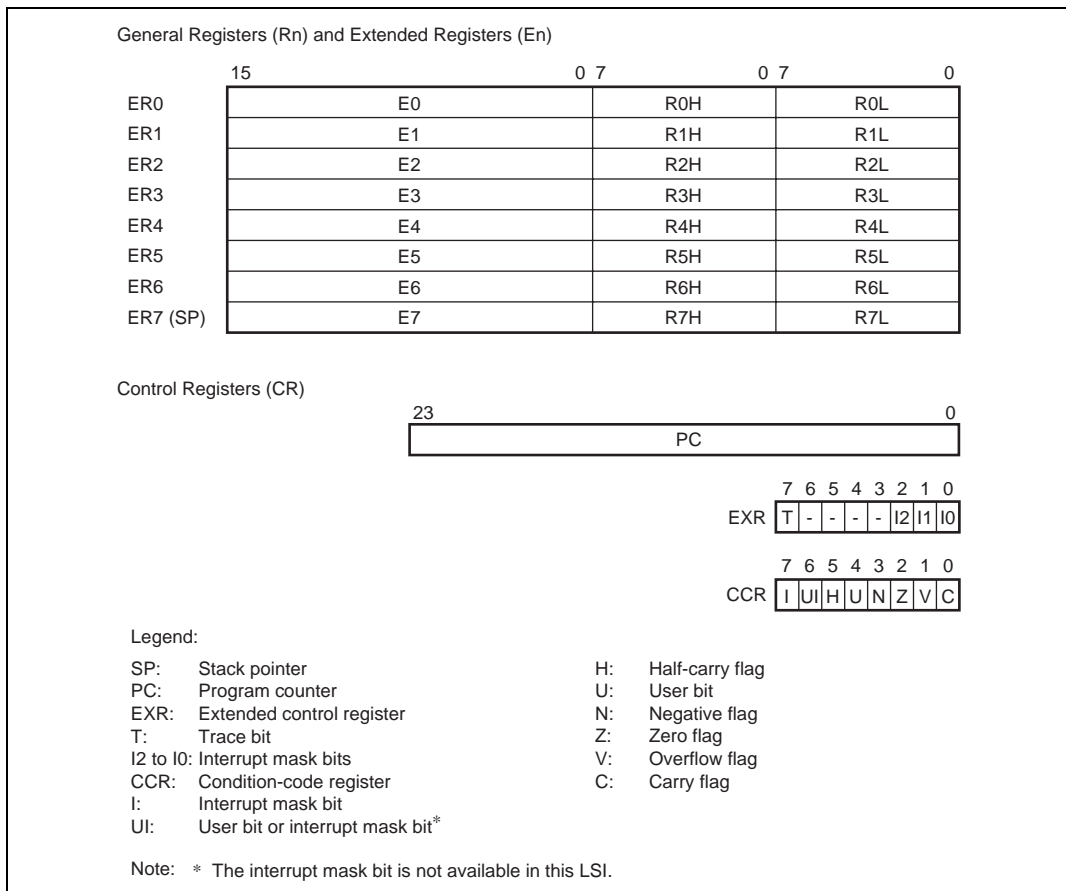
General Registers (Rn) and Extended Registers (En)

| | 15 0 | 7 0 | 7 0 |
|---|---|---|---|
| ER0 | E0 | R0H | R0L |
| ER1 | E1 | R1H | R1L |
| ER2 | E2 | R2H | R2L |
| ER3 | E3 | R3H | R3L |
| ER4 | E4 | R4H | R4L |
| ER5 | E5 | R5H | R5L |
| ER6 | E6 | R6H | R6L |
| ER7 (SP) | E7 | R7H | R7L |

Control Registers (CR)

23 0
PC

| | 7 | 6 | 5 | 4 | 3 | 2 | 1 | 0 |
|---|---|---|---|---|---|---|---|---|
| EXR | T | - | - | - | - | I2 | I1 | I0 |

| | 7 | 6 | 5 | 4 | 3 | 2 | 1 | 0 |
|---|---|---|---|---|---|---|---|---|
| CCR | I | UI | H | U | N | Z | V | C |

Legend:

SP: Stack pointer
PC: Program counter
EXR: Extended control register
T: Trace bit
I2 to I0: Interrupt mask bits
CCR: Condition-code register
I: Interrupt mask bit
UI: User bit or interrupt mask bit*

H: Half-carry flag
U: User bit
N: Negative flag
Z: Zero flag
V: Overflow flag
C: Carry flag

Note: * The interrupt mask bit is not available in this LSI.